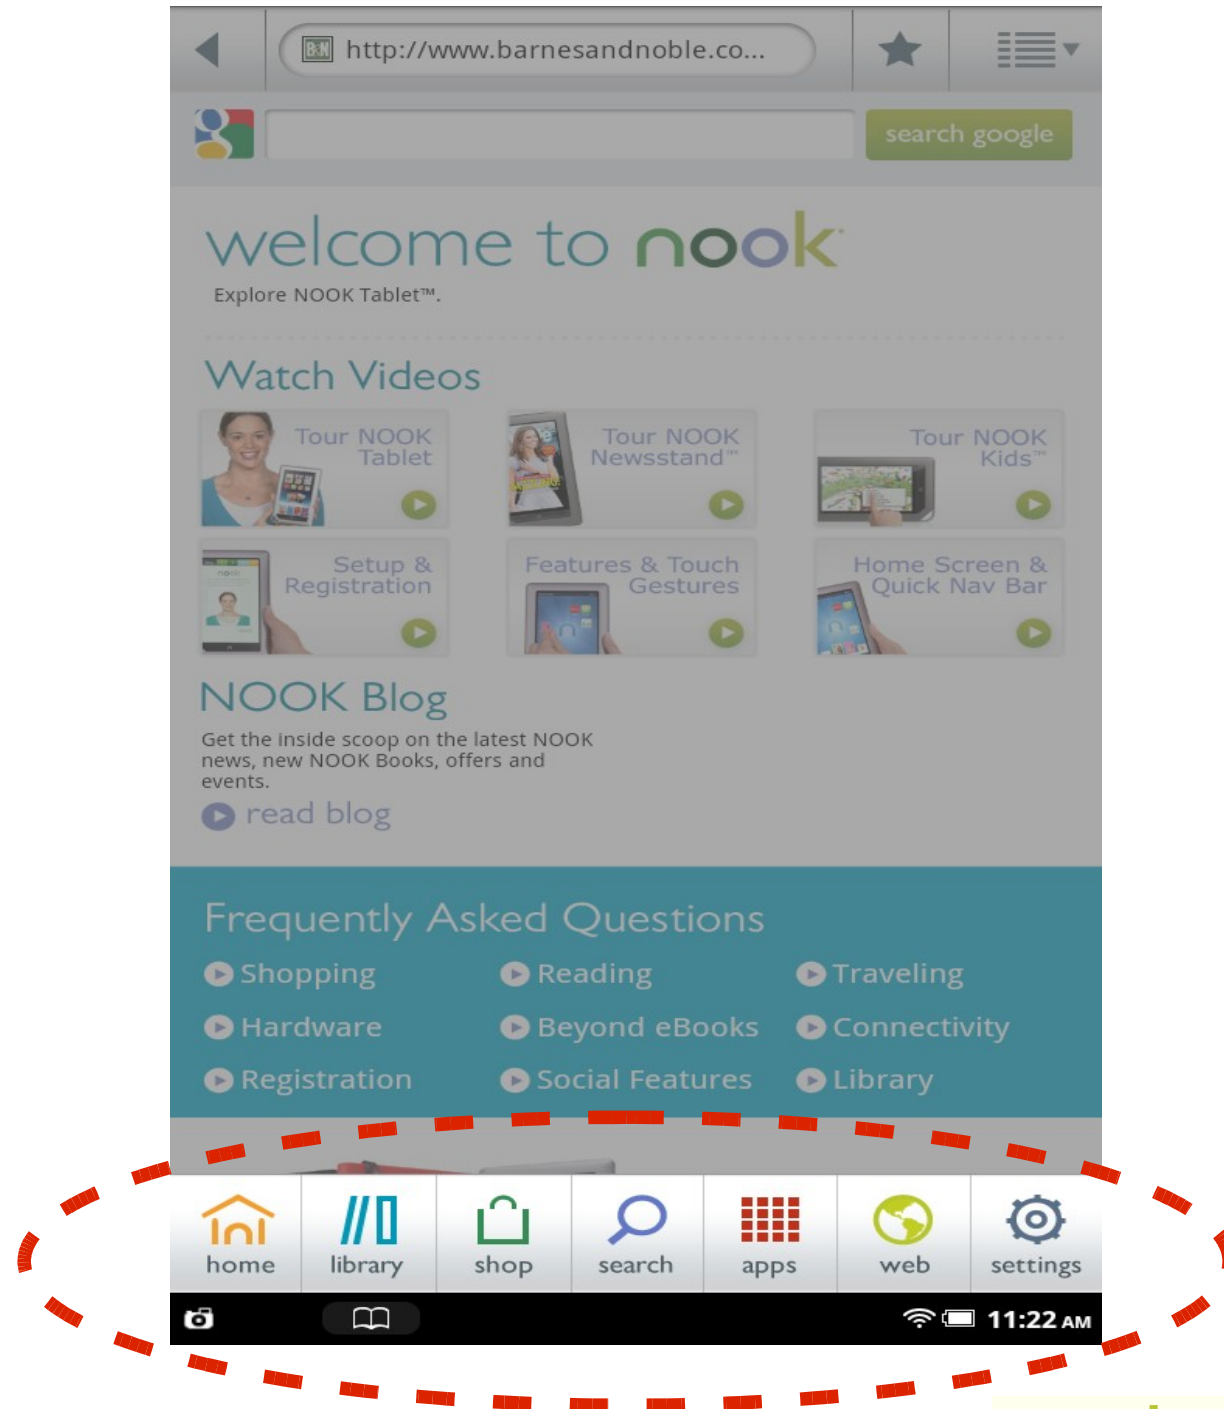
http://www.barnesandnoble.co...

search google

welcome to nook

Explore NOOK Tablet™.

Watch Videos

Tour NOOK Tablet

Tour NOOK Newsstand℠

Tour NOOK Kids™

Setup & Registration

Features & Touch Gestures

Home Screen & Quick Nav Bar

NOOK Blog

Get the inside scoop on the latest NOOK news, new NOOK Books, offers and events.

read blog

Frequently Asked Questions

Shopping

Reading

Traveling

Hardware

Beyond eBooks

Connectivity

Registration

Social Features

Library

home

library

shop

search

apps

web

settings

11:22 AM